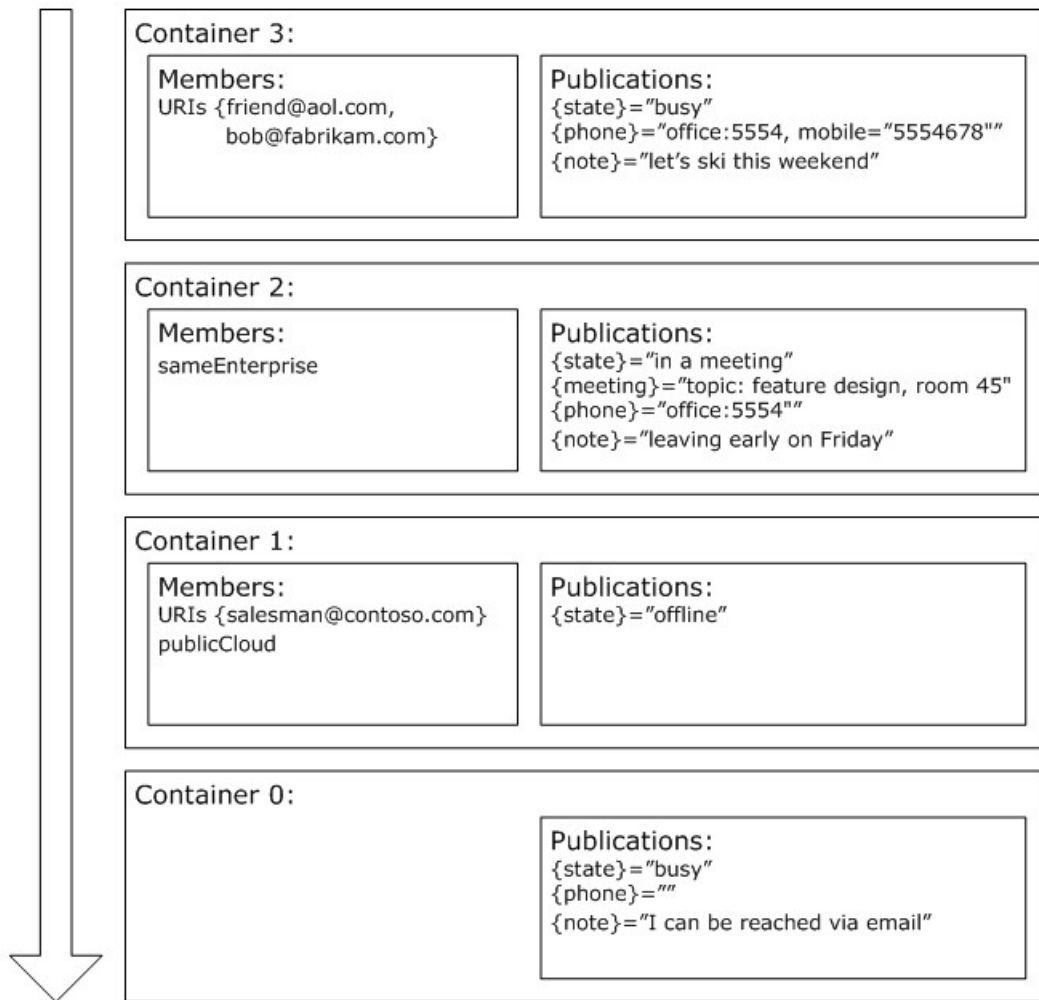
Container 3:

Members:
URIs {friend@aol.com, bob@fabrikam.com}

Publications:
{state}="busy"
{phone}="office:5554, mobile="5554678""
{note}="let's ski this weekend"

Container 2:

Members:
sameEnterprise

Publications:
{state}="in a meeting"
{meeting}="topic: feature design, room 45"
{phone}="office:5554""
{note}="leaving early on Friday"

Container 1:

Members:
URIs {salesman@contoso.com}
publicCloud

Publications:
{state}="offline"

Container 0:

Publications:
{state}="busy"
{phone}=""
{note}="I can be reached via email"